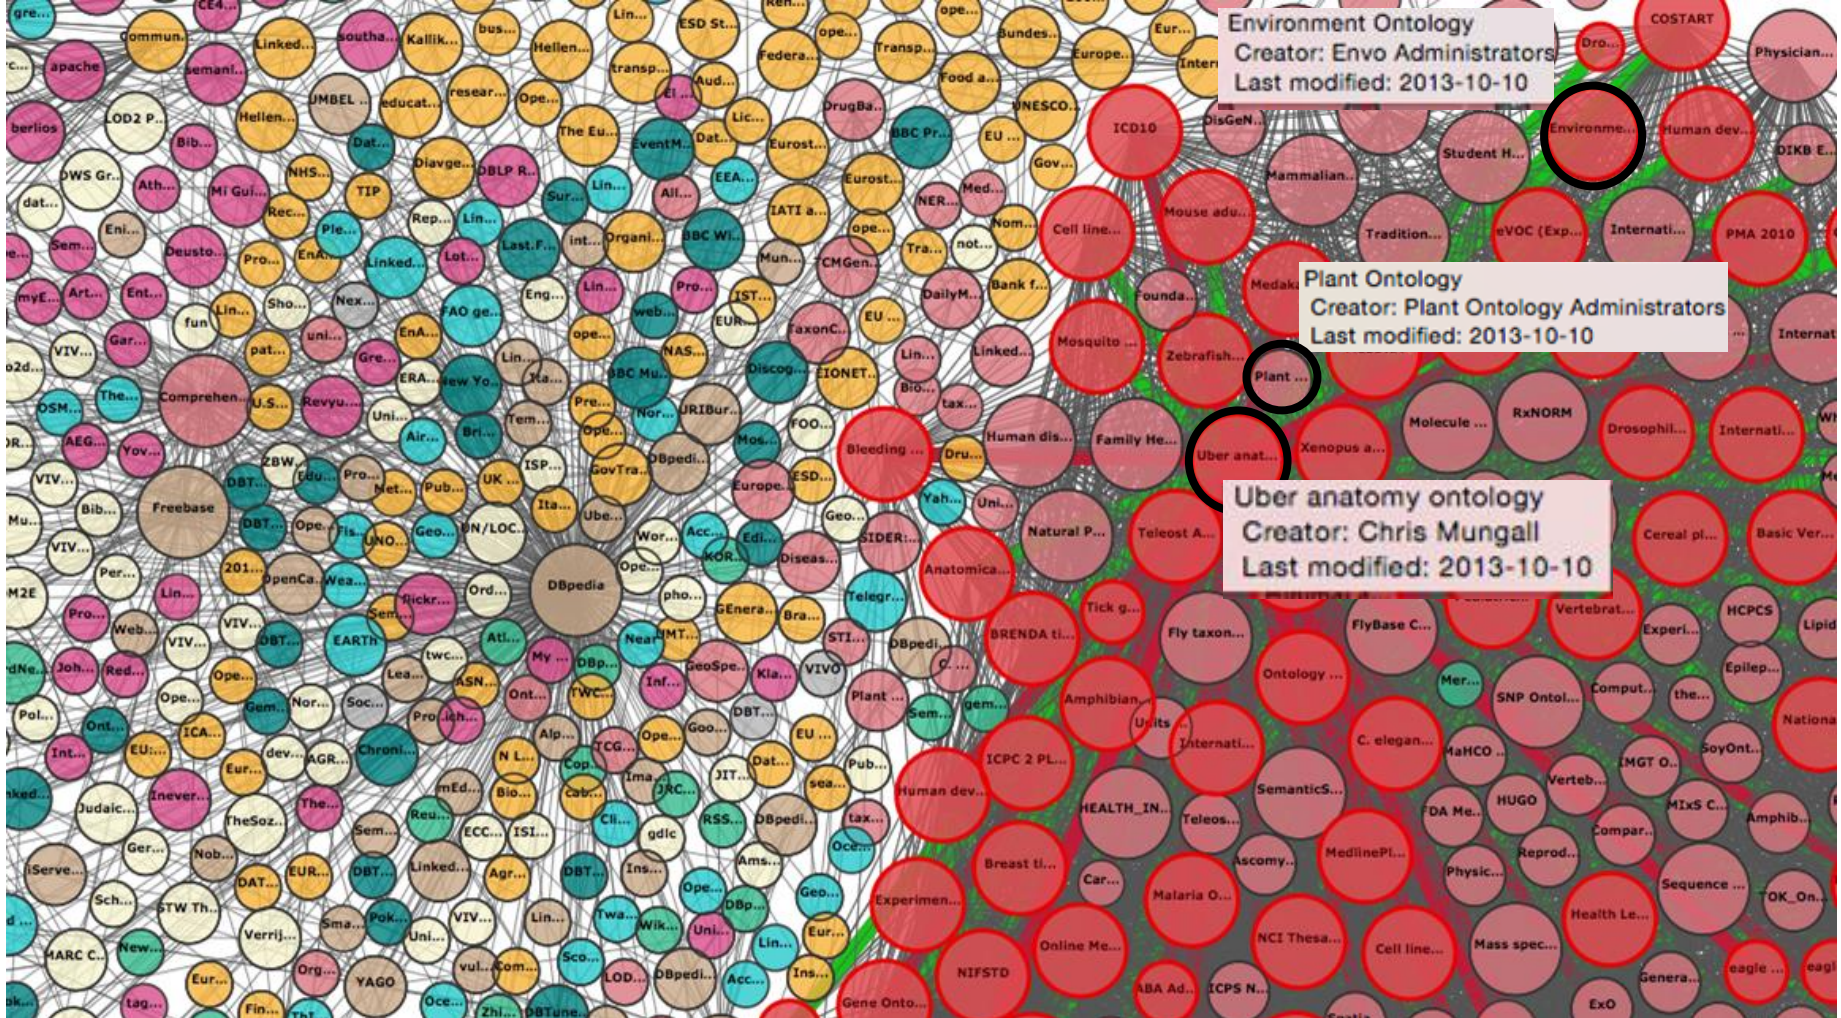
Environment Ontology
Creator: Envo Administrators
Last modified: 2013-10-10

Plant Ontology
Creator: Plant Ontology Administrators
Last modified: 2013-10-10

Uber anatomy ontology
Creator: Chris Mungall
Last modified: 2013-10-10

gre... CE4... commun... apache semant... Linked... southa... Kallik... bus... Hellen... Lin... ESD St... Ren... ope... Federa... Transp... Bundes... Europe... Eur... Inter... Dro... COSTART Physician... berlios LOD2 P... Bib... Hellen... UMBEL educat... resear... Ope... transp... Aud... DrugBa... Food a... UNESCO... ICD10 DisGeN... Environme... Human dev... DIKB E... DWS Gr... Ath... Mi Gui... NHS... Dat... Diavge... DBLP R... The Eu... EventM... Dat... Lic... Eurost... BBC Pr... EU ... Gov... Student H... Mammalian... dat... TIP Rec... Sur... Lin... All... EEA... Eurost... NER... Med... Eni... Sem... Deusto... Ple... Rep... Lin... int... Organi... BBC Wi... IATI a... ope... Nom... Cell line... Mouse adu... Tradition... eVOC (Exp... Internati... PMA 2010 Pro... EnA... Linked... Lot... Last.F... Mun... CMGen... Tra... not... myE... Art... Ent... fun Lin... Sho... Nex... FAO ge... Eng... Lin... Pro... IST... DailyM... Bank f... Founda... Medaka Gar... pat... uni... EnA... web... EUR... TaxonC... EU ... Mosquito ... Zebrafish... Internat VIV... Comprehen... Gre... Lin... ope... NAS... Linked... o2d... U.S... Revyu... ERA... New Yo... Ita... BBC Mu... Discog... EIONET... Lin... Plant ... OSM... The... Uni... Pre... Nor... URIBur... Bio... tax... AEG... Yov... Air... Bri... Tem... Ope... Mos... FOO... Bleeding ... Dru... Human dis... Family He... Uber anat... Xenopus a... Molecule ... RxNORM Drosophil... Internati... VIV... ZBW... DBT... Edu... Pro... Met... Pub... ISP... GovTra... DBpedi... Europe... ESD... Yah... Uni... Bib... Freebase DBT... Ope... Fis... UNO... Geo... UK ... UN/LOC... Ita... Ube... Wor... Acc... Edi... Geo... SIDER... Natural P... Teleost A... Cereal pl... Basic Ver... Mu... VIV... Per... 201... OpenCa... Wea... KOR... Diseas... M2E Lin... Sem... Flickr... Ord... DBpedia Ope... pho... Telegr... Anatomica... Tick g... Vertebrat... Experi... HCPCS Lipid Pro... Web... VIV... VIV... DBT... EARTH Atl... GEnera... Bra... DBpedi... BRENDA ti... Fly taxon... FlyBase C... Joh... Red... twc... My DBp... Near MT... STI... Epilep... Ope... Lea... ASN... Ont... TWC... GeoSpe... Kla... VIVO C... Amphibian... Ontology ... Mer... SNP Ontol... Comput... the... Nationa Pol... Ont... Gem... Nor... Soc... Pro... ch... Inf... DBT... Plant ... Sem... gem... Units Internati... C. elegan... MaHCO Int... EU... ICA... dev... AGR... Chroni... N L... Alp... TCG... Ope... Goo... EU ... ICPC 2 PL... IMGT O... SoyOnt... kked... Eur... Cop... Ima... JIT... Dat... Pub... Human dev... Verteb... Judaic... Inever... TheSoz... The... mEd... Bio... cab... JRC... sea... HEALTH_IN... SemanticS... HUGO MIxS C... Amphib... Sem... Reu... ECC... ISI... Cli... RSS... DBpedi... tax... Teleos... FDA Me... Ger... Nob... gdic Ams... Oce... Ascomy... MedlinePl... Reprod... Compar... iServe... DAT... EUR... DBT... Linked... Agr... DBT... Ins... Breast ti... Car... Physic... Sequence ... Sch... STW Th... Ope... Geo... Malaria O... TOK_On... Verrij... Sma... Pok... VIV... Lin... Twa... DBp... Experimen... Health Le... New... Uni... Wik... Uni... Lin... Eur... NCI Thesa... MARC C... Org... vul... com... Sco... Online Me... Cell line... Mass spec... Eur... YAGO LOD... DBpedi... Acc... Ins... NIFSTD Genera... eagle ... eagl tag... Fin... Oce... Zhi... DBTune... ABA Ad... ICPS N... Gene Onto... ExO